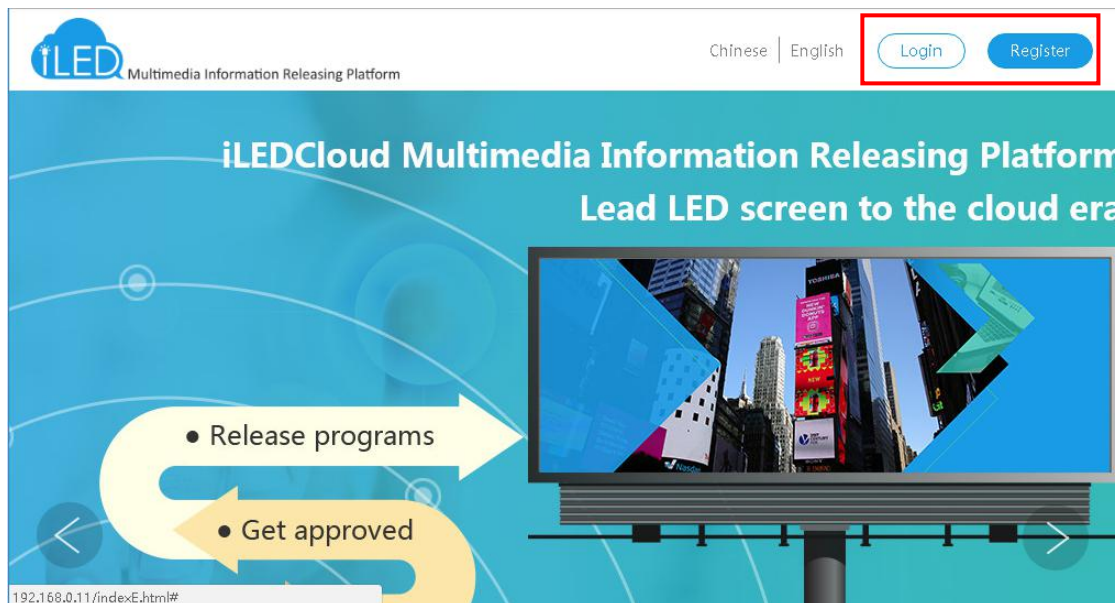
iLED Multimedia Information Releasing Platform

Chinese | English Login Register

iLEDCloud Multimedia Information Releasing Platform

Lead LED screen to the cloud era

● Release programs

● Get approved

192.168.0.11/indexE.html#